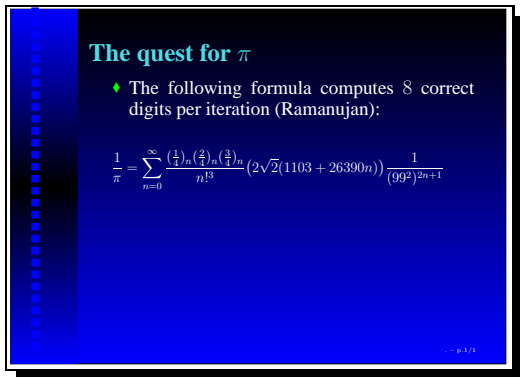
The quest for $\pi$

♦ The following formula computes $8$ correct digits per iteration (Ramanujan):

$\frac{1}{\pi} = \sum_{n=0}^{\infty} \frac{(\frac{1}{4})_n (\frac{2}{4})_n (\frac{3}{4})_n}{n!^3} \left(2\sqrt{2}(1103 + 26390n)\right) \frac{1}{(99^2)^{2n+1}}$

– – p.1/1